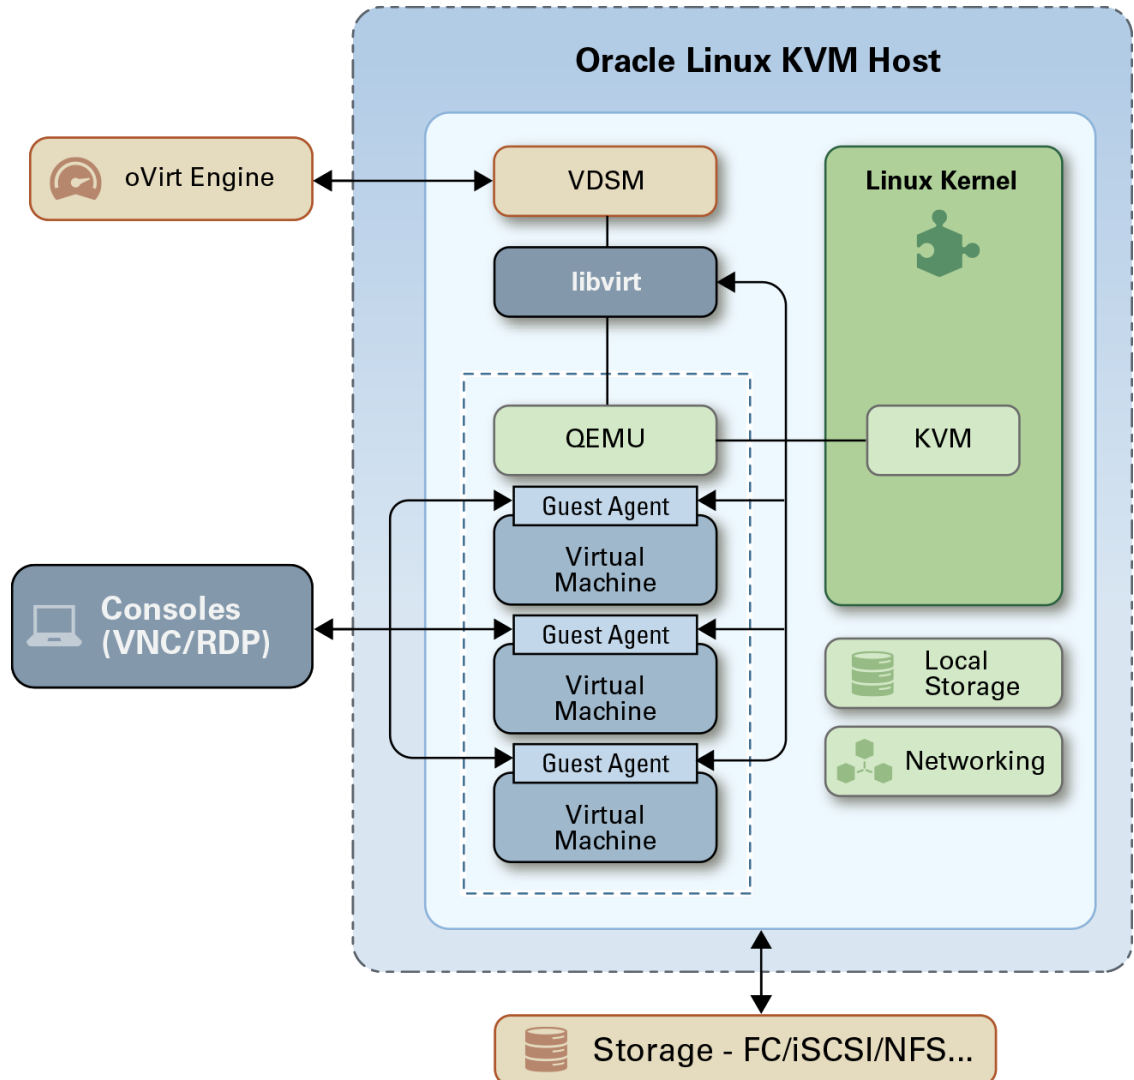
Oracle Linux KVM Host

oVirt Engine

VDSM

libvirt

Linux Kernel

QEMU

KVM

Guest Agent

Virtual Machine

Consoles (VNC/RDP)

Guest Agent

Virtual Machine

Local Storage

Networking

Guest Agent

Virtual Machine

Storage - FC/iSCSI/NFS...